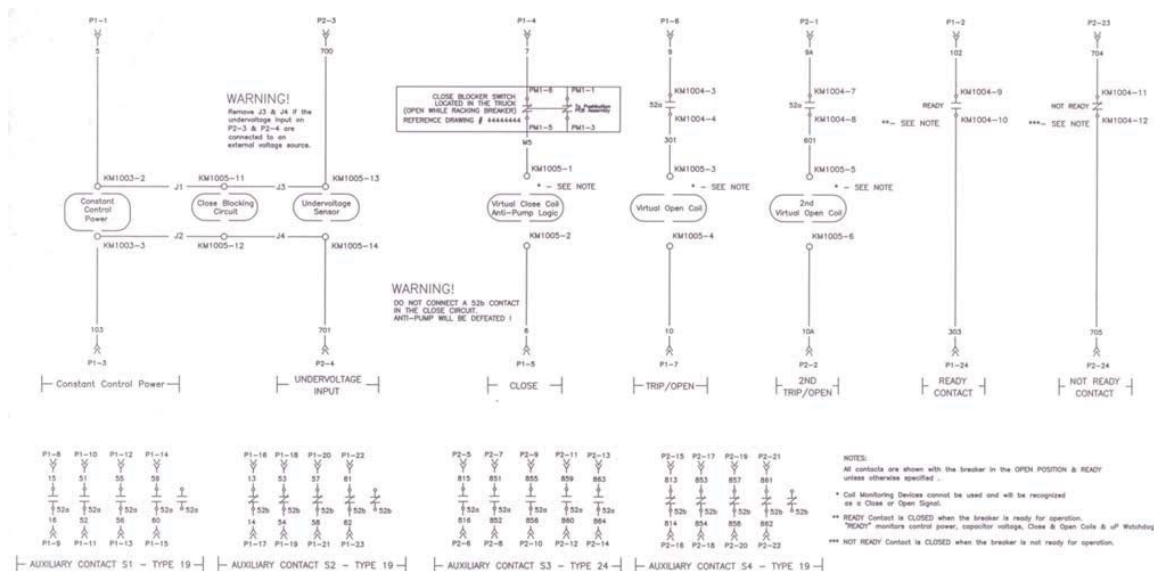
P1-1
5
Constant Control Power
KM1003-2
KM1003-3
103
P1-3
Constant Control Power

P2-3
700
WARNING!
Remove J3 & J4 if the undervoltage input on P2-3 & P2-4 are connected to an external voltage source.
KM1005-11
J1
J3
KM1005-13
Close Blocking Circuit
Undervoltage Sensor
J2
KM1005-12
J4
KM1005-14
701
P2-4
UNDERVOLTAGE INPUT

P1-4
7
CLOSE BLOCKER SWITCH LOCATED IN THE TRUCK (OPEN WHILE RACKING BREAKER)
REFERENCE DRAWING # 44444444
PM1-6
PM1-1
PM1-5
PM1-3
To Pushbutton PCB Assembly
W5
KM1005-1
* - SEE NOTE
Virtual Close Coil Anti-Pump Logic
KM1005-2
WARNING!
DO NOT CONNECT A 52b CONTACT IN THE CLOSE CIRCUIT. ANTI-PUMP WILL BE DEFEATED !
6
P1-5
CLOSE

P1-6
9
52a
KM1004-3
KM1004-4
301
KM1005-3
* - SEE NOTE
Virtual Open Coil
KM1005-4
10
P1-7
TRIP/OPEN

P2-1
94
52a
KM1004-7
KM1004-8
601
KM1005-5
* - SEE NOTE
2nd Virtual Open Coil
KM1005-6
10A
P2-2
2ND TRIP/OPEN

P1-2
102
READY
KM1004-9
KM1004-10
** - SEE NOTE
303
P1-24
READY CONTACT

P2-23
704
NOT READY
KM1004-11
KM1004-12
*** - SEE NOTE
705
P2-24
NOT READY CONTACT

P1-8 P1-10 P1-12 P1-14
15 51 55 59
52a 52a 52a 52a 52a
16 52 56 60
P1-9 P1-11 P1-13 P1-15
AUXILIARY CONTACT S1 - TYPE 19

P1-16 P1-18 P1-20 P1-22
13 53 57 61
52b 52b 52b 52b 52b
14 54 58 62
P1-17 P1-19 P1-21 P1-23
AUXILIARY CONTACT S2 - TYPE 19

P2-5 P2-7 P2-9 P2-11 P2-13
815 851 855 859 863
52a 52a 52a 52a 52a
816 852 856 860 864
P2-6 P2-8 P2-10 P2-12 P2-14
AUXILIARY CONTACT S3 - TYPE 24

P2-15 P2-17 P2-19 P2-21
813 853 857 861
52b 52b 52b 52b 52b
814 854 858 862
P2-16 P2-18 P2-20 P2-22
AUXILIARY CONTACT S4 - TYPE 19

NOTES:
All contacts are shown with the breaker in the OPEN POSITION & READY unless otherwise specified .

* Coil Monitoring Devices cannot be used and will be recognized as a Close or Open Signal.

** READY Contact is CLOSED when the breaker is ready for operation. "READY" monitors control power, capacitor voltage, Close & Open Coils & uP Watchdog

*** NOT READY Contact is CLOSED when the breaker is not ready for operation.